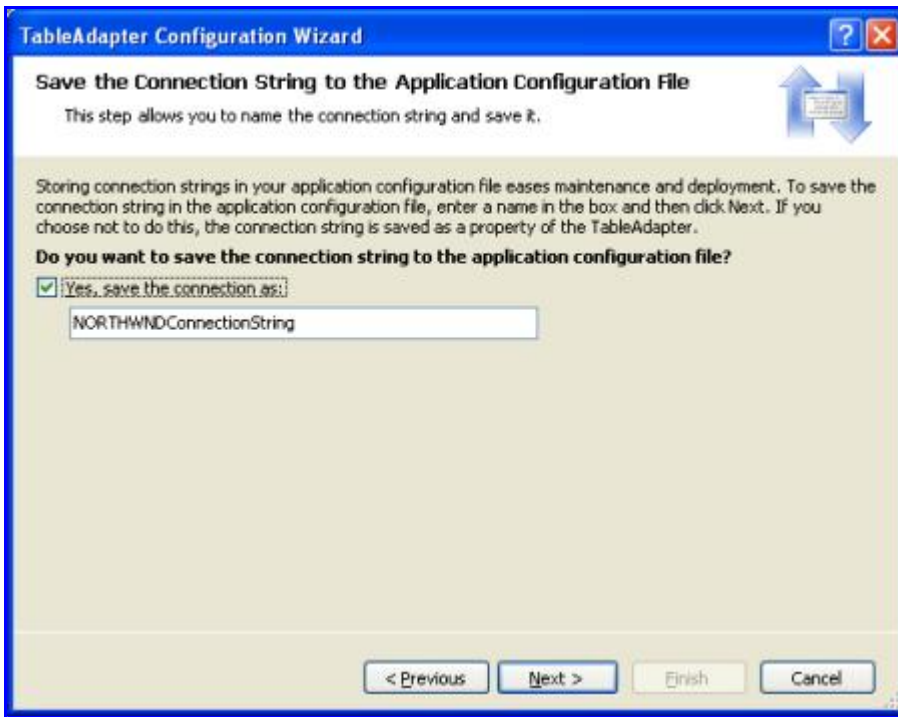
TableAdapter Configuration Wizard

Save the Connection String to the Application Configuration File

This step allows you to name the connection string and save it.

Storing connection strings in your application configuration file eases maintenance and deployment. To save the connection string in the application configuration file, enter a name in the box and then click Next. If you choose not to do this, the connection string is saved as a property of the TableAdapter.

Do you want to save the connection string to the application configuration file?

Yes, save the connection as:

NORTHWNDConnectionString

< Previous
Next >
Finish
Cancel